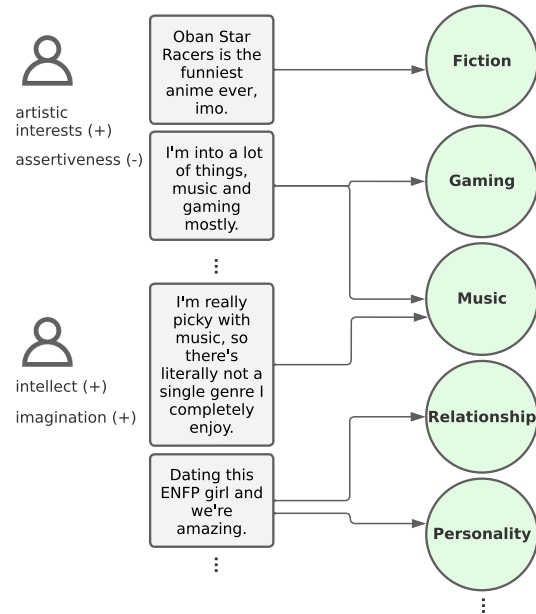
artistic interests (+)

assertiveness (-)

Oban Star Racers is the funniest anime ever, imo.

I'm into a lot of things, music and gaming mostly.

⋮

I'm really picky with music, so there's literally not a single genre I completely enjoy.

Dating this ENFP girl and we're amazing.

⋮

intellect (+)

imagination (+)

Fiction

Gaming

Music

Relationship

Personality

⋮